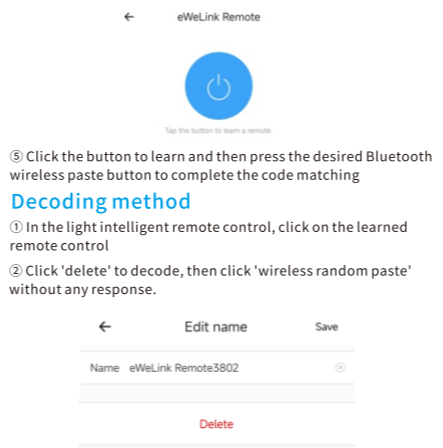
← eWeLink Remote

Tap the button to learn a remote

⑤ Click the button to learn and then press the desired Bluetooth wireless paste button to complete the code matching

Decoding method

① In the light intelligent remote control, click on the learned remote control

② Click 'delete' to decode, then click 'wireless random paste' without any response.

← Edit name Save

Name eWeLink Remote3802

Delete